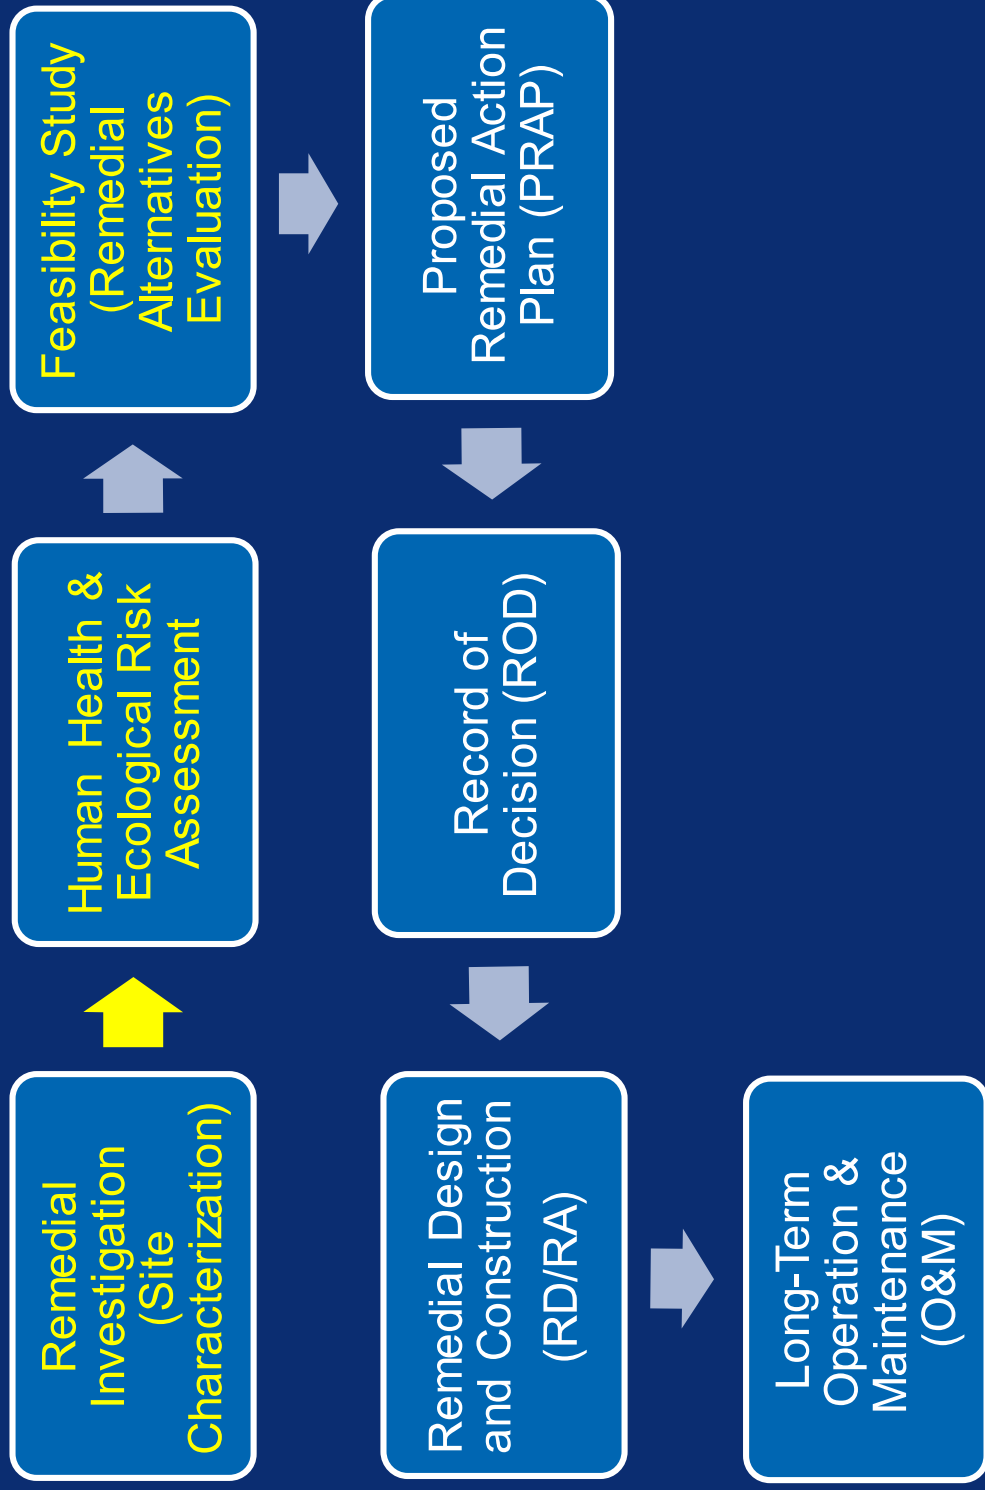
Remedial Investigation (Site Characterization)

Human Health & Ecological Risk Assessment

Feasibility Study (Remedial Alternatives Evaluation)

Proposed Remedial Action Plan (PRAP)

Record of Decision (ROD)

Remedial Design and Construction (RD/RA)

Long-Term Operation & Maintenance (O&M)